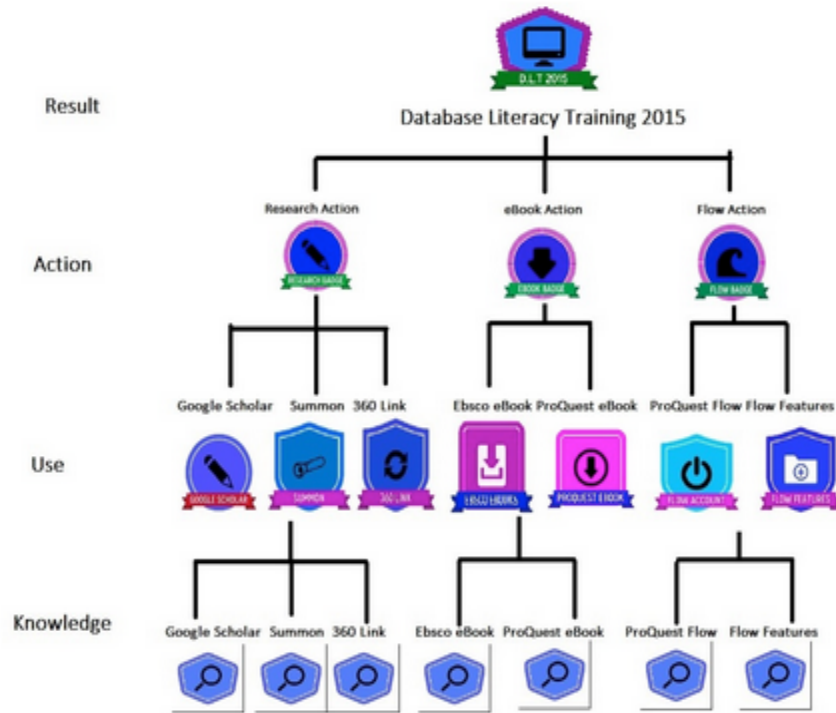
D.L.T 2015

Result

Database Literacy Training 2015

Research Action

eBook Action

Flow Action

Action

RESEARCH BADGE

EBOOK BADGE

FLOW BADGE

Google Scholar

Summon

360 Link

Ebsco eBook

ProQuest eBook

ProQuest Flow

Flow Features

Use

GOOGLE SCHOLAR

SUMMON

360 LINK

EBSCO EBOOKS

PROQUEST EBOOK

FLOW ACCOUNT

FLOW FEATURES

Knowledge

Google Scholar

Summon

360 Link

Ebsco eBook

ProQuest eBook

ProQuest Flow

Flow Features